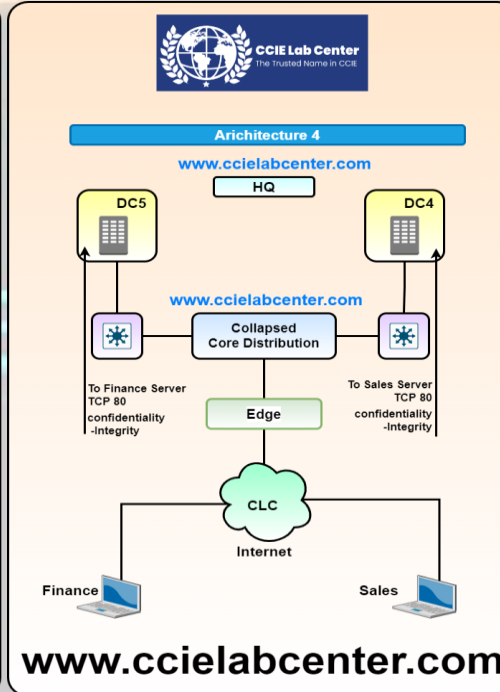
CCIE Lab Center
The Trusted Name in CCIE

Arichitecture 4

www.ccielabcenter.com

HQ

DC5

DC4

www.ccielabcenter.com

Collapsed Core Distribution

To Finance Server TCP 80 confidentiality -Integrity

To Sales Server TCP 80 confidentiality -Integrity

Edge

CLC

Internet

Finance

Sales

www.ccielabcenter.com